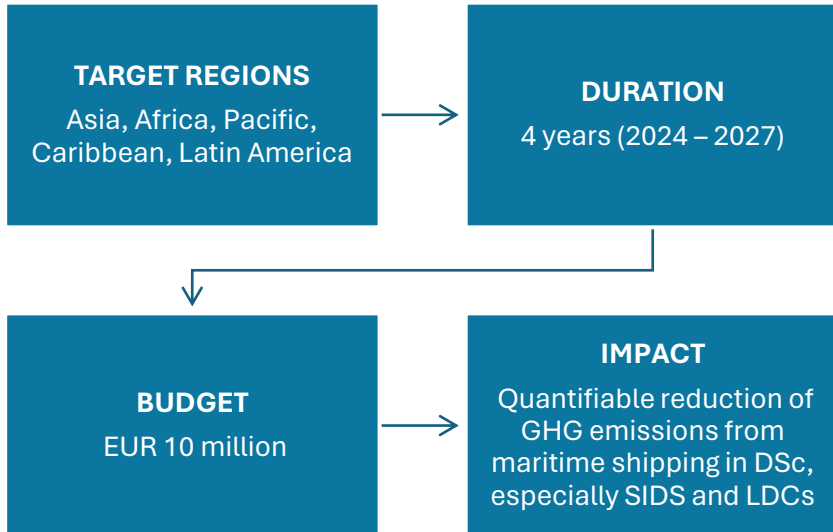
TARGET REGIONS
Asia, Africa, Pacific, Caribbean, Latin America

DURATION
4 years (2024 – 2027)

BUDGET
EUR 10 million

IMPACT
Quantifiable reduction of GHG emissions from maritime shipping in DSc, especially SIDS and LDCs